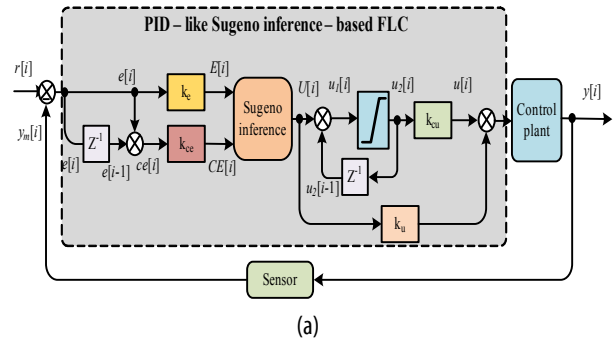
PID – like Sugeno inference – based FLC

r[i]

e[i]

E[i]

$k_e$

Sugeno inference

U[i]

$u_1[i]$

$u_2[i]$

$k_{cu}$

u[i]

Control plant

y[i]

$y_m[i]$

$Z^{-1}$

e[i]

e[i-1]

ce[i]

$k_{ce}$

CE[i]

$Z^{-1}$

$u_2[i-1]$

$k_u$

Sensor

(a)